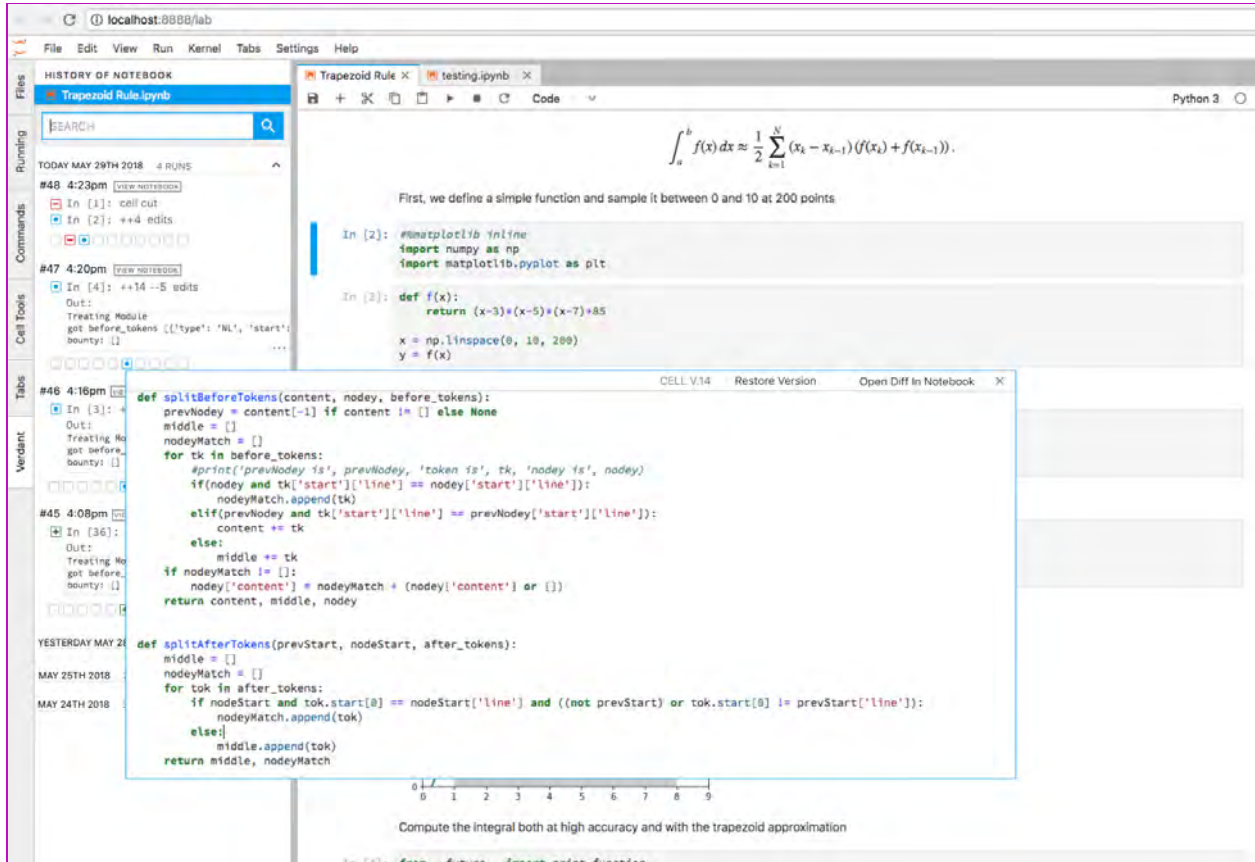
C ⓘ localhost:8888/lab

File Edit View Run Kernel Tabs Settings Help

Files
Running
Commands
Cell Tools
Tabs
Verdant

HISTORY OF NOTEBOOK
Trapezoid Rule.ipynb
SEARCH

TODAY MAY 29TH 2018 4 RUNS
#48 4:23pm VIEW NOTEBOOK
In [1]: cell cut
In [2]: ++4 edits

#47 4:20pm VIEW NOTEBOOK
In [4]: ++14 --5 edits
Out:
Treating Module
got before_tokens [{'type': 'NL', 'start':
bounty: []

#46 4:16pm
In [3]:
Out:
Treating Mo
got before_
bounty: []

#45 4:08pm
In [36]:
Out:
Treating Mo
got before_
bounty: []

YESTERDAY MAY 2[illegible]
MAY 25TH 2018
MAY 24TH 2018

Trapezoid Rule × testing.ipynb ×
Code
Python 3

$\int_a^b f(x)\,dx \approx \frac{1}{2}\sum_{k=1}^{N}(x_k - x_{k-1})(f(x_k)+f(x_{k-1})).$

First, we define a simple function and sample it between 0 and 10 at 200 points

In [2]: #%matplotlib inline
import numpy as np
import matplotlib.pyplot as plt

In [3]: def f(x):
    return (x-3)*(x-5)*(x-7)+85

x = np.linspace(0, 10, 200)
y = f(x)

CELL V.14 Restore Version Open Diff In Notebook ×

def splitBeforeTokens(content, nodey, before_tokens):
    prevNodey = content[-1] if content != [] else None
    middle = []
    nodeyMatch = []
    for tk in before_tokens:
        #print('prevNodey is', prevNodey, 'token is', tk, 'nodey is', nodey)
        if(nodey and tk['start']['line'] == nodey['start']['line']):
            nodeyMatch.append(tk)
        elif(prevNodey and tk['start']['line'] == prevNodey['start']['line']):
            content += tk
        else:
            middle += tk
    if nodeyMatch != []:
        nodey['content'] = nodeyMatch + (nodey['content'] or [])
    return content, middle, nodey


def splitAfterTokens(prevStart, nodeStart, after_tokens):
    middle = []
    nodeyMatch = []
    for tok in after_tokens:
        if nodeStart and tok.start[0] == nodeStart['line'] and ((not prevStart) or tok.start[0] != prevStart['line']):
            nodeyMatch.append(tok)
        else:
            middle.append(tok)
    return middle, nodeyMatch

0 1 2 3 4 5 6 7 8 9

Compute the integral both at high accuracy and with the trapezoid approximation